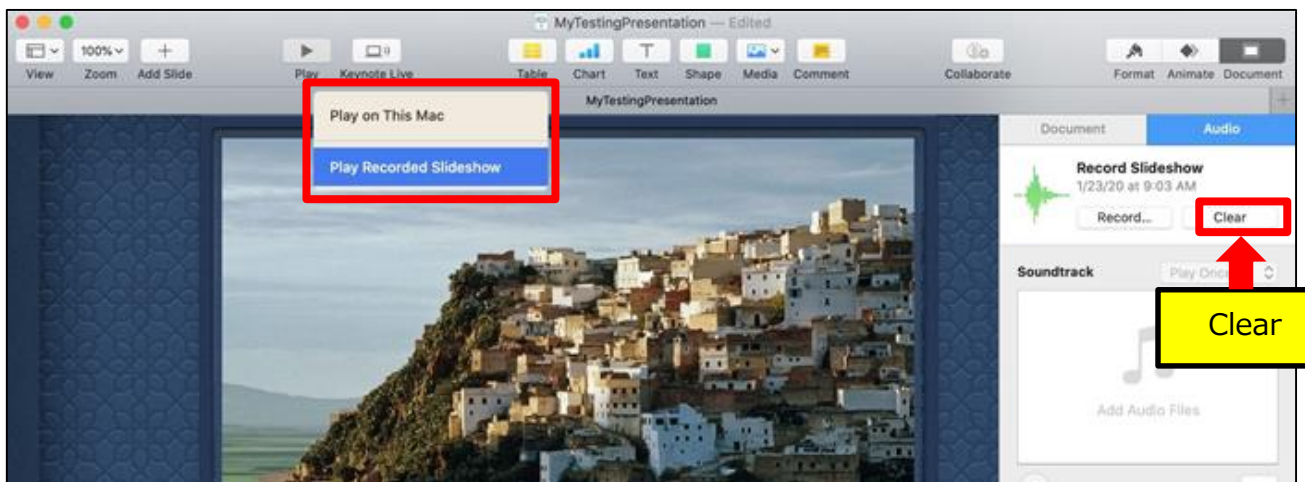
MyTestingPresentation — Edited

100%

View Zoom Add Slide Play Keynote Live Table Chart Text Shape Media Comment Collaborate Format Animate Document

MyTestingPresentation

Play on This Mac

Play Recorded Slideshow

Document Audio

Record Slideshow
1/23/20 at 9:03 AM

Record... Clear

Soundtrack Play Once

Clear

Add Audio Files